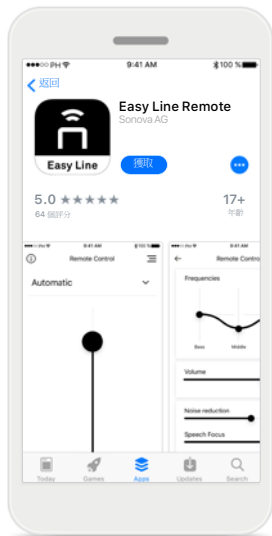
●●●●● PH
9:41 AM
100 %

返回

Easy Line

Easy Line Remote
Sonova AG

獲取

•••

5.0 ★★★★★
64 個評分

17+
年齡

9:41 AM
Remote Control
Automatic

9:41 AM
Remote Control
Frequencies
Bass
Middle
Volume
Noise reduction
Speech Focus

Today
Games
Apps
Updates
Search